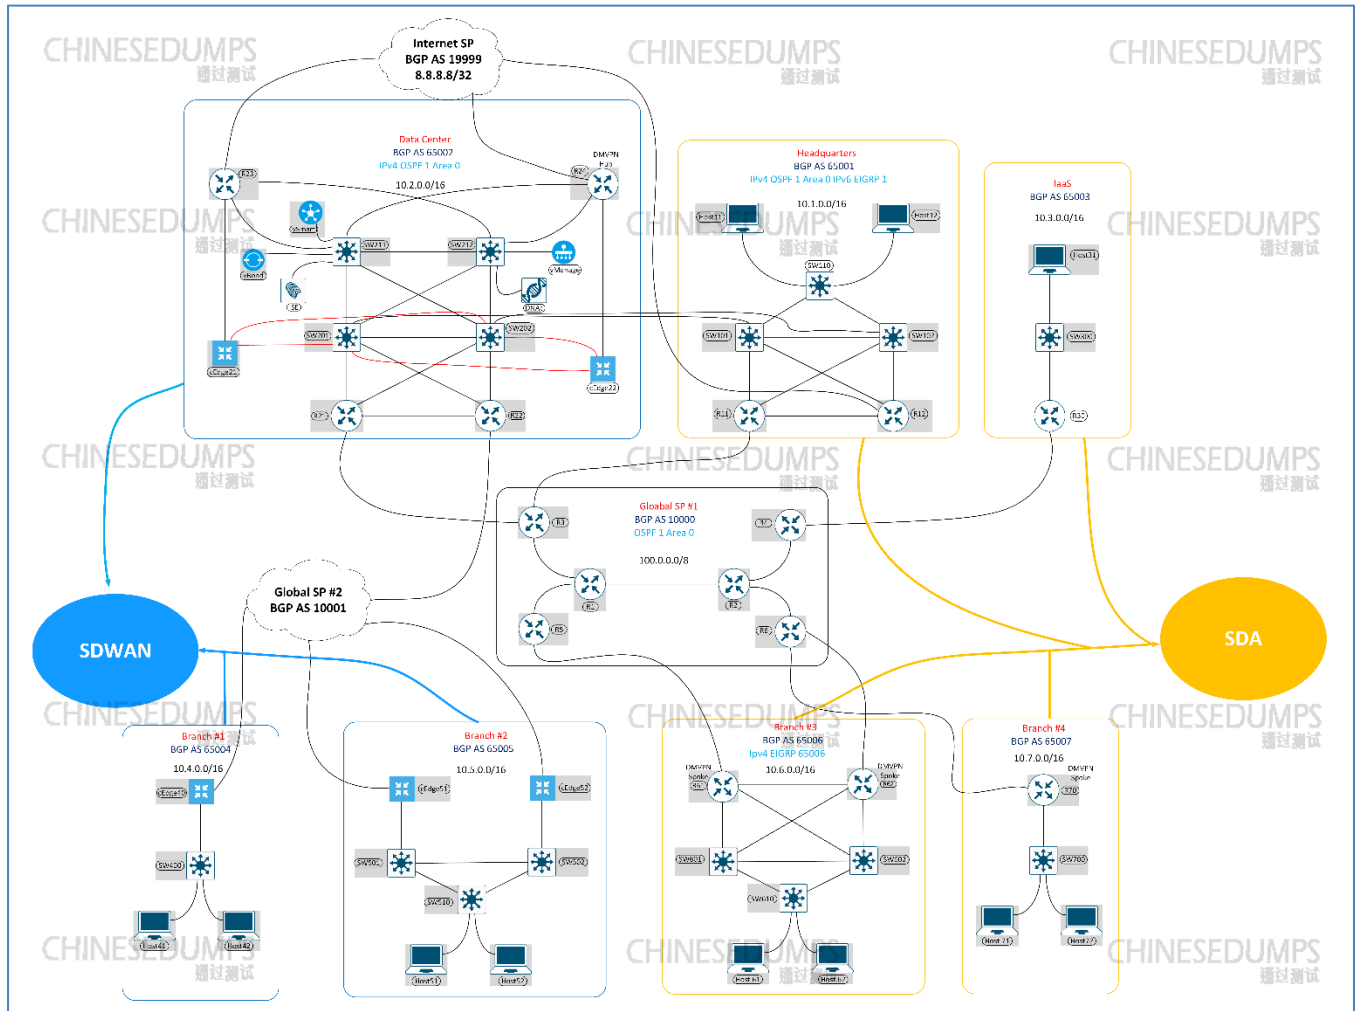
CHINESEDUMPS
通过测试

Internet SP
BGP AS 19999
8.8.8.8/32

Data Center
BGP AS 65002
IPv4 OSPF 1 Area 0
10.2.0.0/16

DMVPN
Hub

R23
R21
vSmart
vBond
SW211
SW212
vManage
ISE
DNAC
SW201
SW202
vEdge21
vEdge22
R1
R22

Headquarters
BGP AS 65001
IPv4 OSPF 1 Area 0 IPv6 EIGRP 1
10.1.0.0/16
Host11
Host12
SW110
SW101
SW102
R11
R12

IaaS
BGP AS 65003
10.3.0.0/16
Host31
SW300
R31

Gloabal SP #1
BGP AS 10000
OSPF 1 Area 0
100.0.0.0/8
R3
R7
R1
R2
R5
R6

Global SP #2
BGP AS 10001

SDWAN

SDA

Branch #1
BGP AS 65004
10.4.0.0/16
vEdge41
SW400
Host41
Host42

Branch #2
BGP AS 65005
10.5.0.0/16
vEdge51
vEdge52
SW501
SW502
SW510
Host51
Host52

Branch #3
BGP AS 65006
Ipv4 EIGRP 65006
10.6.0.0/16
DMVPN Spoke
R61
DMVPN Spoke
R62
SW601
SW602
SW610
Host61
Host62

Branch #4
BGP AS 65007
10.7.0.0/16
DMVPN Spoke
R70
SW700
Host71
Host72